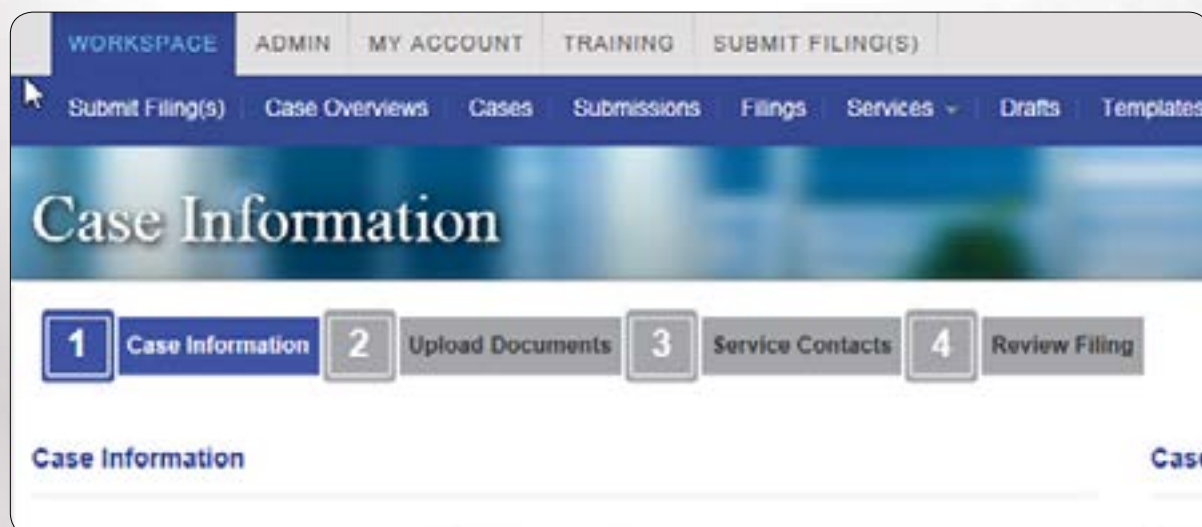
WORKSPACE ADMIN MY ACCOUNT TRAINING SUBMIT FILING(S)

Submit Filing(s) | Case Overviews | Cases | Submissions | Filings | Services | Drafts | Templates

Case Information

1 Case Information 2 Upload Documents 3 Service Contacts 4 Review Filing

Case Information

Case